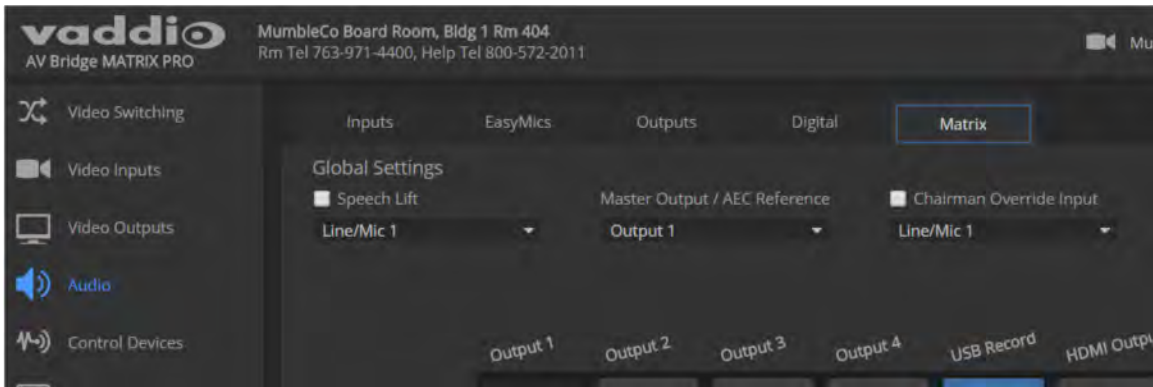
vaddio
AV Bridge MATRIX PRO

MumbleCo Board Room, Bldg 1 Rm 404
Rm Tel 763-971-4400, Help Tel 800-572-2011

Mu

Video Switching
Video Inputs
Video Outputs
Audio
Control Devices

Inputs
EasyMics
Outputs
Digital
Matrix

Global Settings
Speech Lift
Line/Mic 1
Master Output / AEC Reference
Output 1
Chairman Override Input
Line/Mic 1

Output 1
Output 2
Output 3
Output 4
USB Record
HDMI Outpu